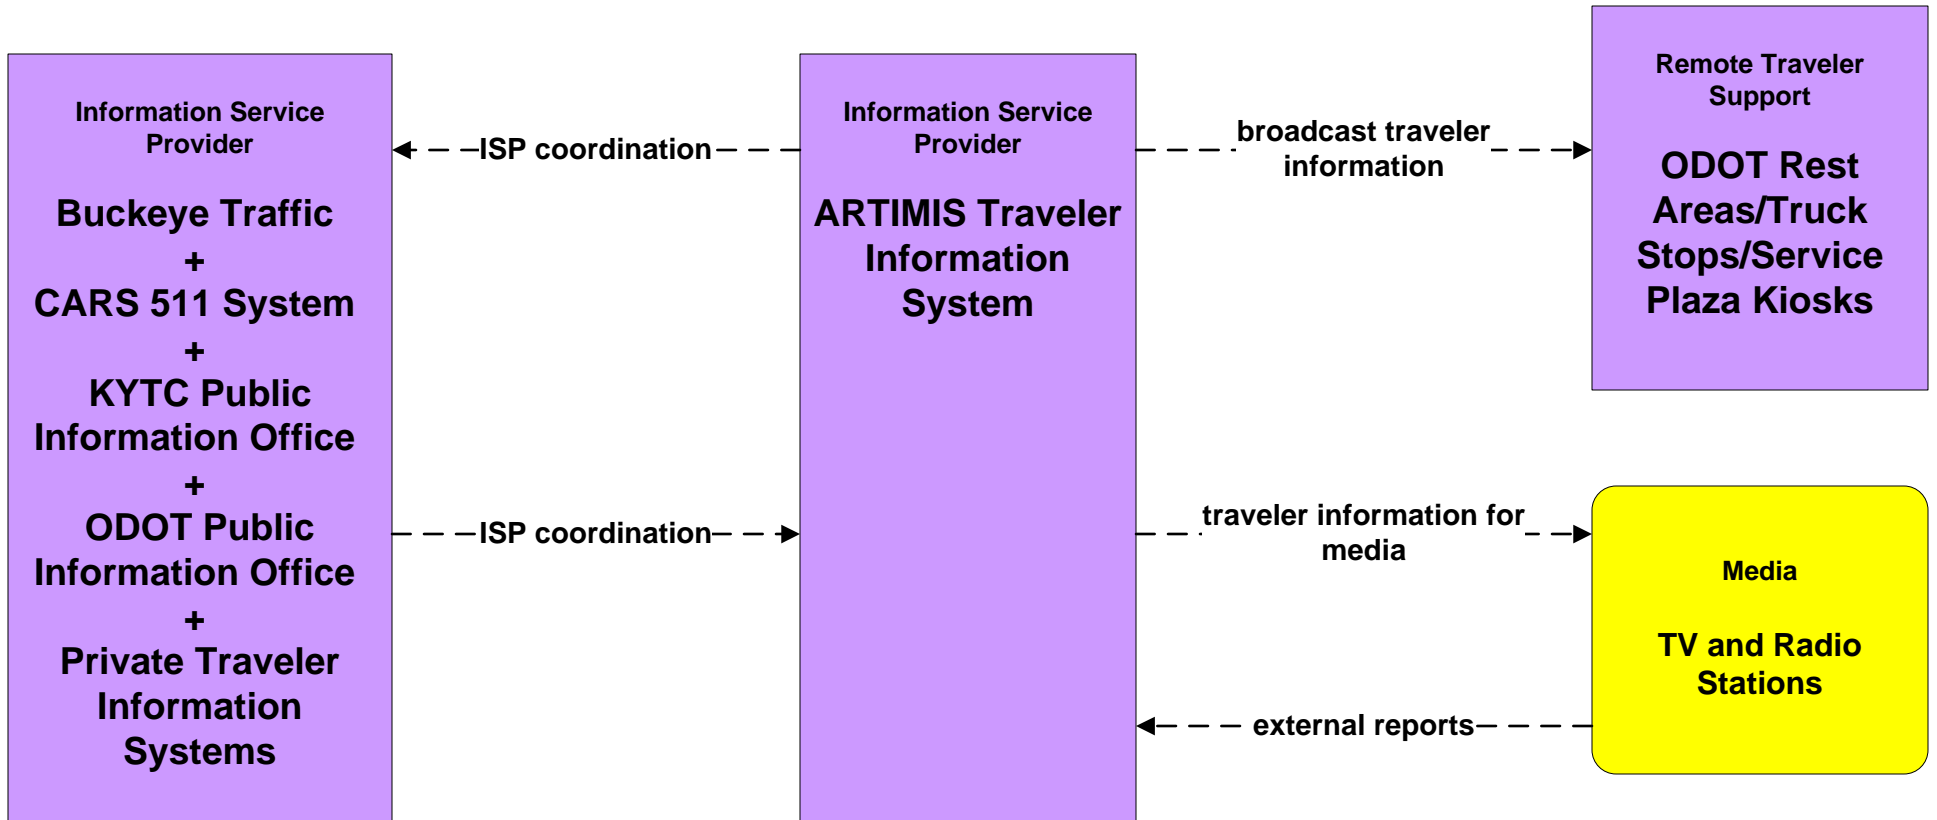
Information Service Provider

Buckeye Traffic
+
CARS 511 System
+
KYTC Public Information Office
+
ODOT Public Information Office
+
Private Traveler Information Systems

ISP coordination

ISP coordination

Information Service Provider

ARTIMIS Traveler Information System

broadcast traveler information

traveler information for media

external reports

Remote Traveler Support

ODOT Rest Areas/Truck Stops/Service Plaza Kiosks

Media

TV and Radio Stations